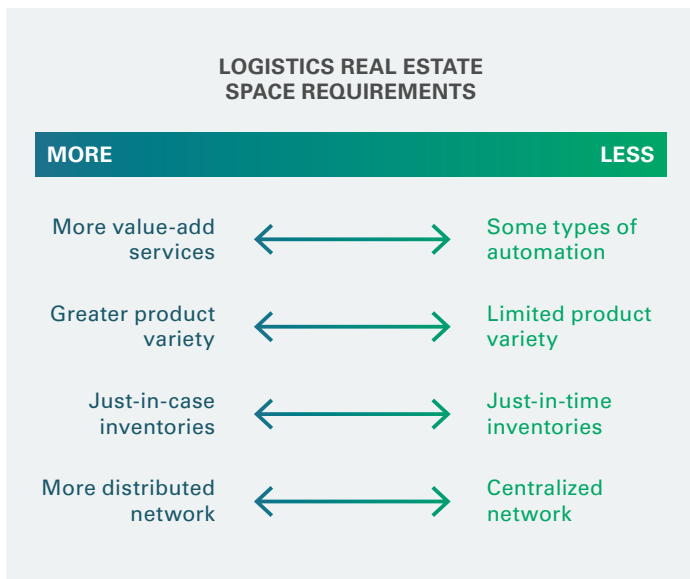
LOGISTICS REAL ESTATE SPACE REQUIREMENTS

MORE

LESS

More value-add services

Some types of automation

Greater product variety

Limited product variety

Just-in-case inventories

Just-in-time inventories

More distributed network

Centralized network